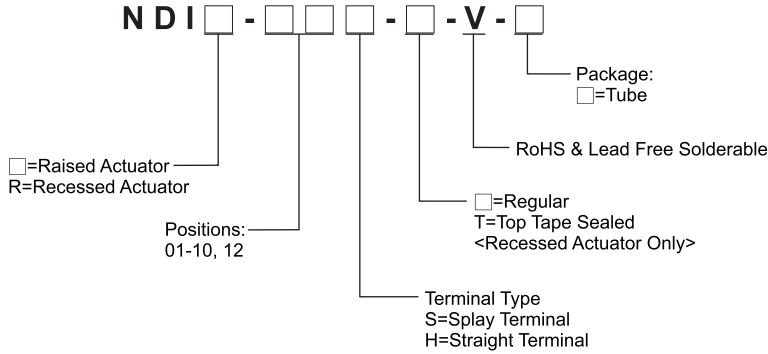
N D I □ - □ □ □ - □ - V - □

Package:
□=Tube

RoHS & Lead Free Solderable

□=Raised Actuator
R=Recessed Actuator

□=Regular
T=Top Tape Sealed
<Recessed Actuator Only>

Positions:
01-10, 12

Terminal Type
S=Splay Terminal
H=Straight Terminal